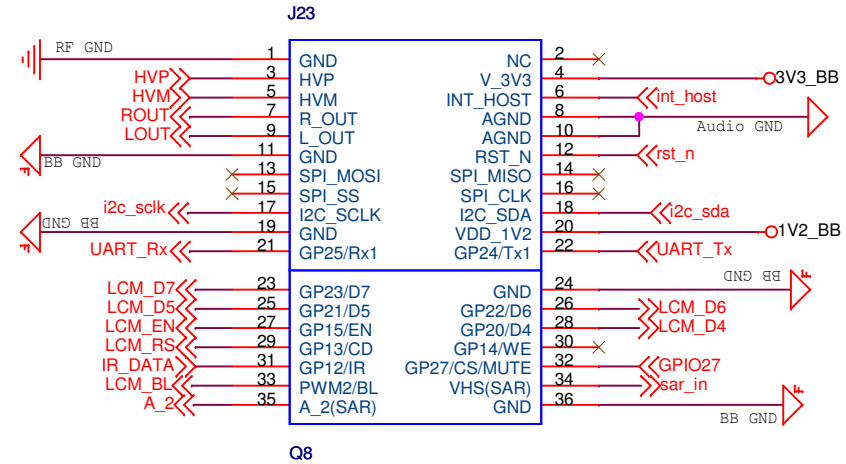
J23

RF GND
1 GND
HVP 3 HVP
HVM 5 HVM
ROUT 7 R_OUT
LOUT 9 L_OUT
BB GND 11 GND
13 SPI_MOSI
15 SPI_SS
i2c_sclk 17 I2C_SCLK
BB GND 19 GND
UART_Rx 21 GP25/Rx1

NC 2
V_3V3 4 3V3_BB
INT_HOST 6 int_host
AGND 8
AGND 10 Audio GND
RST_N 12 rst_n
SPI_MISO 14
SPI_CLK 16
I2C_SDA 18 i2c_sda
VDD_1V2 20 1V2_BB
GP24/Tx1 22 UART_Tx

LCM_D7 23 GP23/D7
LCM_D5 25 GP21/D5
LCM_EN 27 GP15/EN
LCM_RS 29 GP13/CD
IR_DATA 31 GP12/IR
LCM_BL 33 PWM2/BL
A_2 35 A_2(SAR)

GND 24 BB GND
GP22/D6 26 LCM_D6
GP20/D4 28 LCM_D4
GP14/WE 30
GP27/CS/MUTE 32 GPIO27
VHS(SAR) 34 sar_in
GND 36 BB GND

Q8